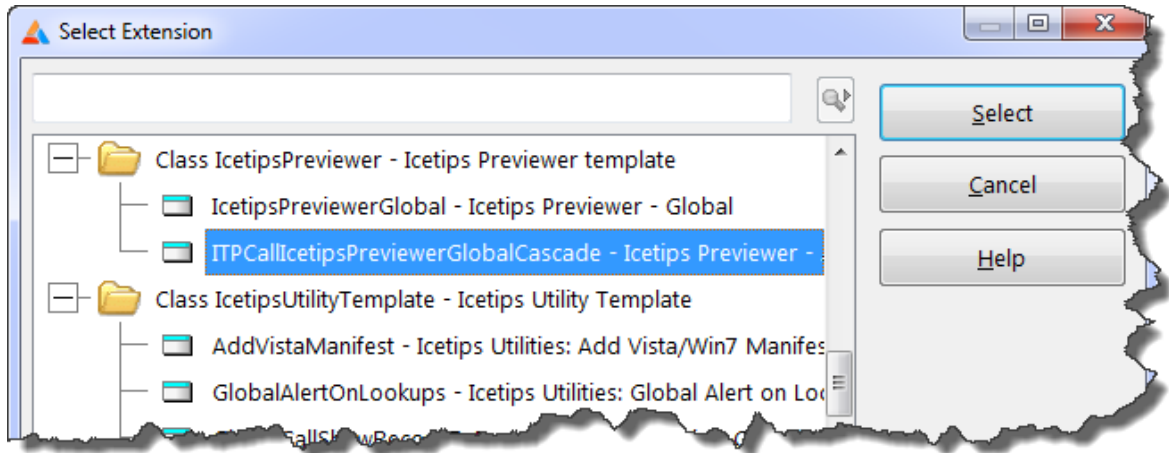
Select Extension

Class IcetipsPreviewer - Icetips Previewer template

IcetipsPreviewerGlobal - Icetips Previewer - Global

ITPCallIcetipsPreviewerGlobalCascade - Icetips Previewer - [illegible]

Class IcetipsUtilityTemplate - Icetips Utility Template

AddVistaManifest - Icetips Utilities: Add Vista/Win7 Manifes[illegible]

GlobalAlertOnLookups - Icetips Utilities: Global Alert on Lo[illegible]

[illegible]

Select

Cancel

Help